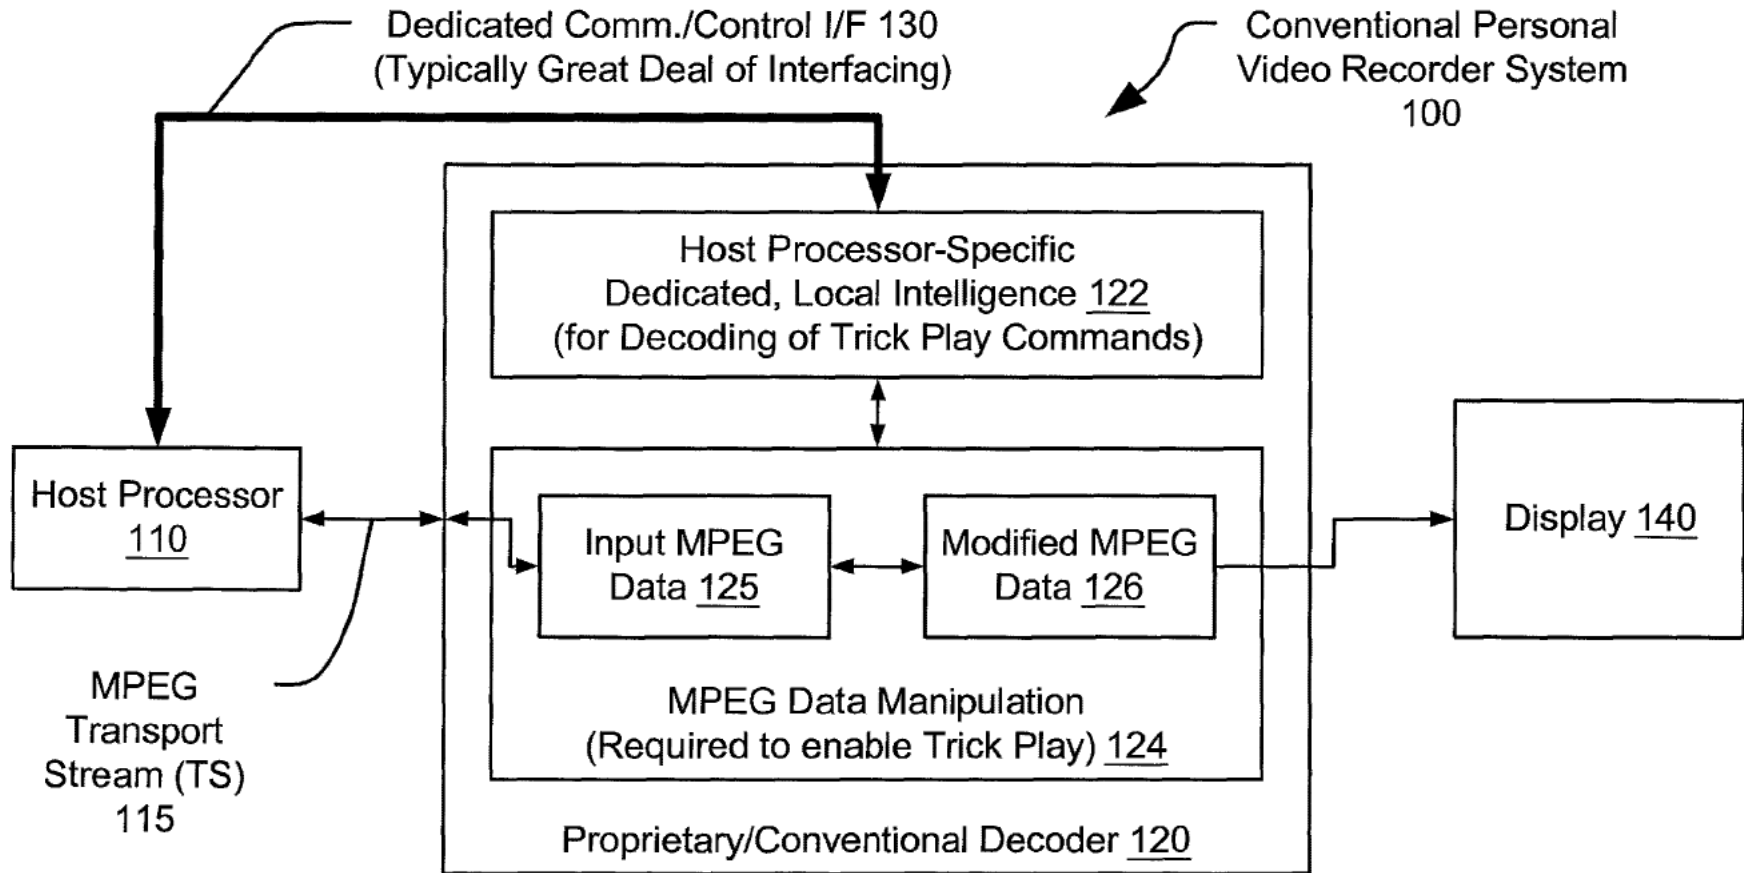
Dedicated Comm./Control I/F 130
(Typically Great Deal of Interfacing)

Conventional Personal
Video Recorder System
100

Host Processor-Specific
Dedicated, Local Intelligence 122
(for Decoding of Trick Play Commands)

Host Processor
110

Input MPEG
Data 125

Modified MPEG
Data 126

Display 140

MPEG
Transport
Stream (TS)
115

MPEG Data Manipulation
(Required to enable Trick Play) 124

Proprietary/Conventional Decoder 120